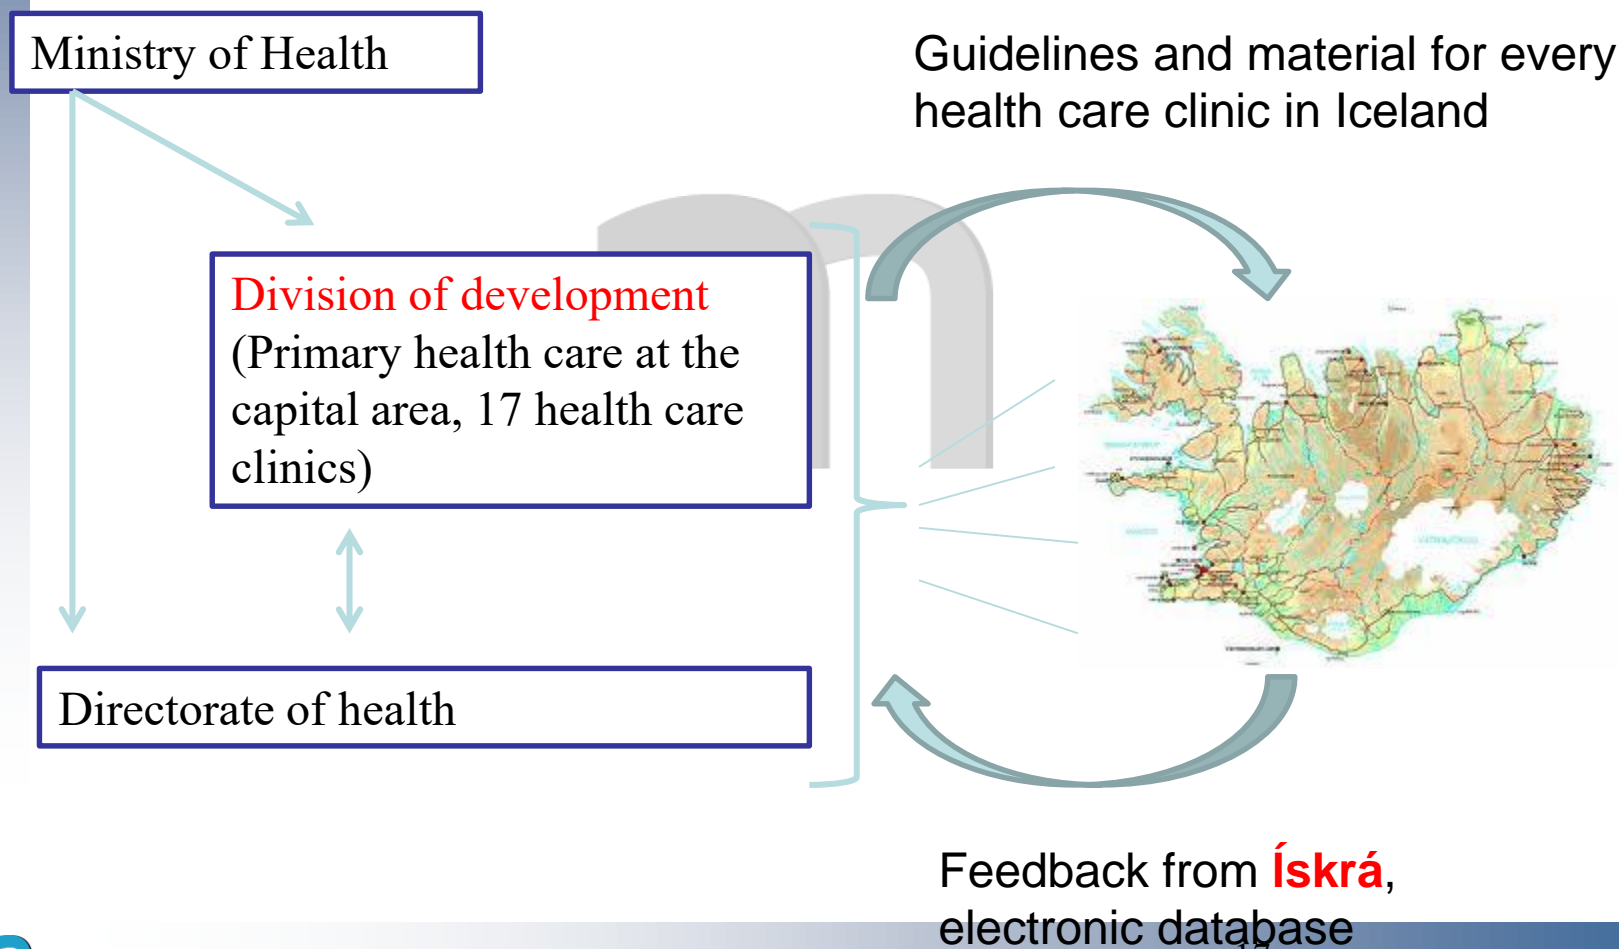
Ministry of Health

Guidelines and material for every health care clinic in Iceland

Division of development (Primary health care at the capital area, 17 health care clinics)

Directorate of health

Feedback from Ískrá, electronic database